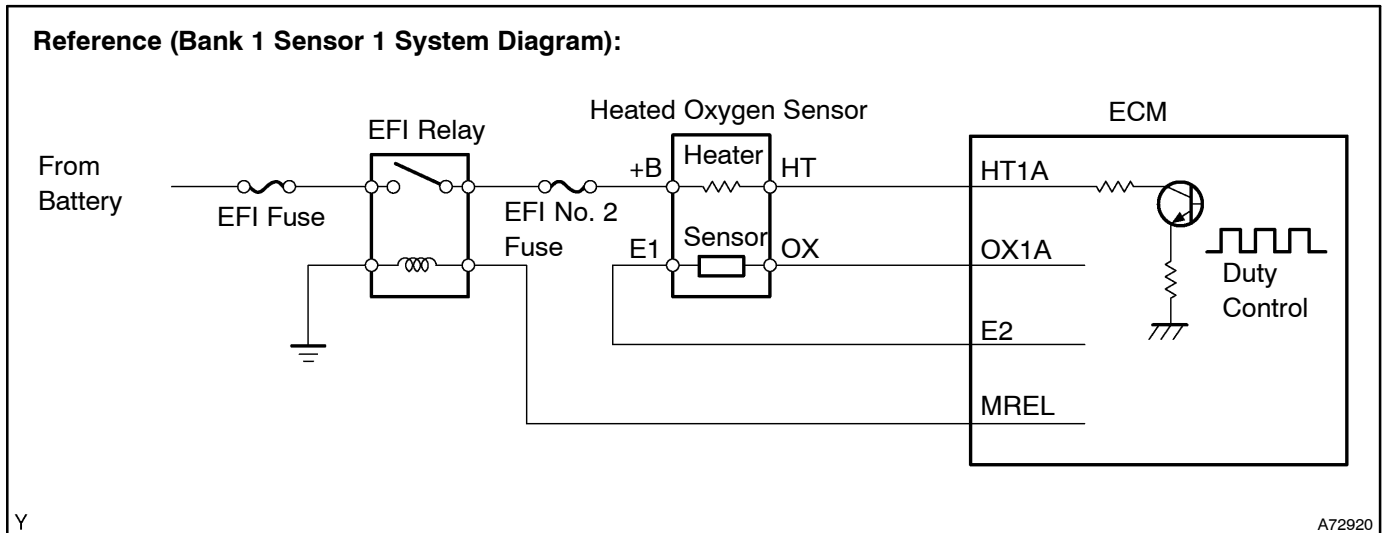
Reference (Bank 1 Sensor 1 System Diagram):

Heated Oxygen Sensor

ECM

EFI Relay

From Battery

EFI Fuse

+B

Heater

HT

HT1A

EFI No. 2 Fuse

E1

Sensor

OX

OX1A

Duty Control

E2

MREL

Y

A72920